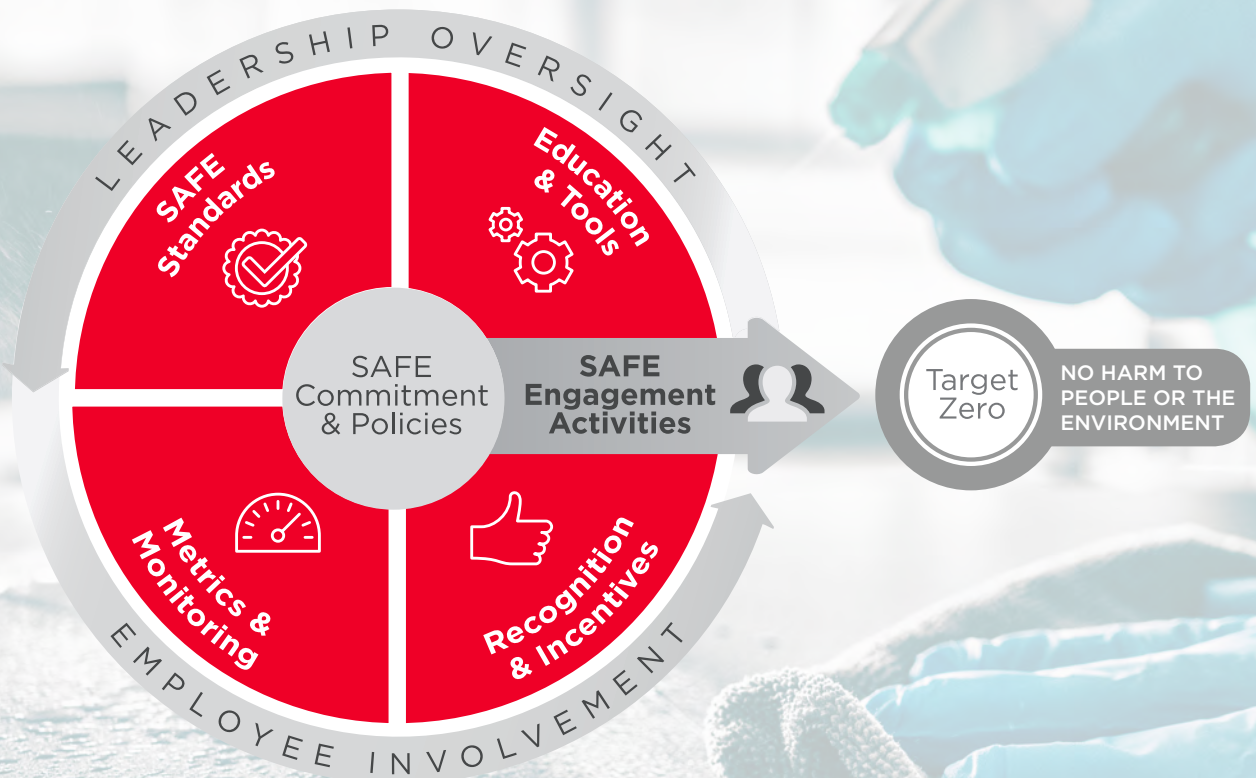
LEADERSHIP OVERSIGHT

SAFE Standards

Education & Tools

SAFE Commitment & Policies

SAFE Engagement Activities

Metrics & Monitoring

Recognition & Incentives

EMPLOYEE INVOLVEMENT

Target Zero

NO HARM TO PEOPLE OR THE ENVIRONMENT